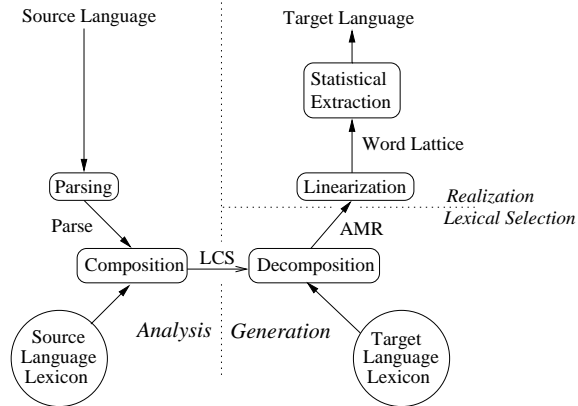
Source Language

Target Language

Statistical Extraction

Word Lattice

Parsing

Linearization

Realization

Lexical Selection

Parse

AMR

Composition

LCS

Decomposition

Source Language Lexicon

Analysis

Generation

Target Language Lexicon